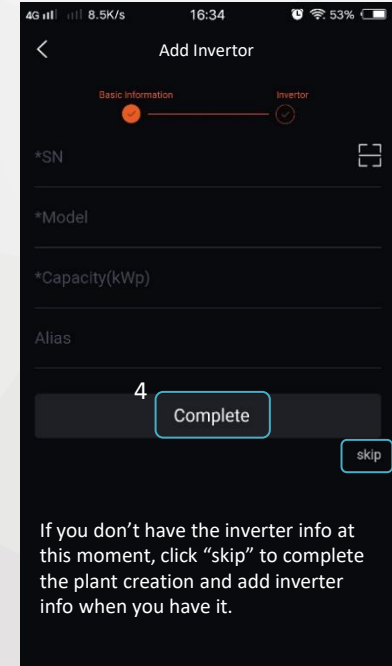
4G 8.5K/s 16:34 53%

Add Invertor

Basic Information

Invertor

*SN

*Model

*Capacity(kWp)

Alias

4

Complete

skip

If you don’t have the inverter info at this moment, click “skip” to complete the plant creation and add inverter info when you have it.